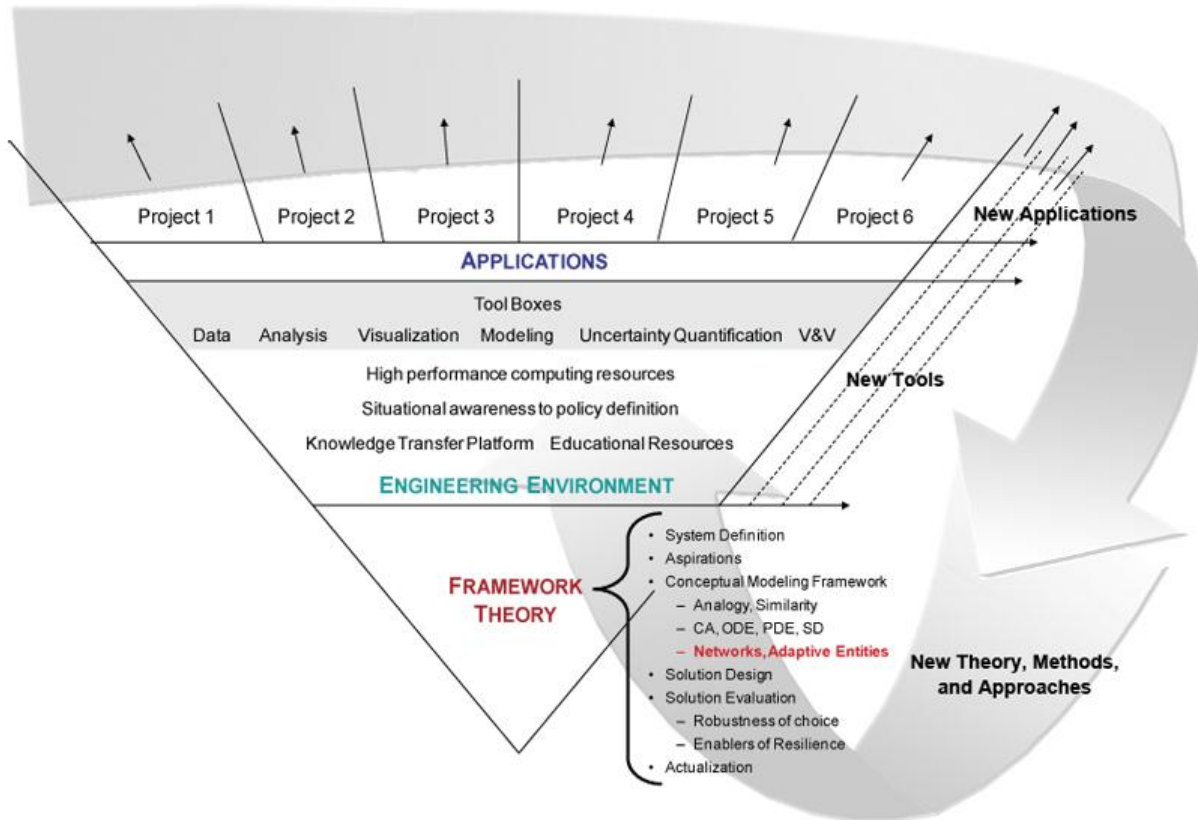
Project 1
Project 2
Project 3
Project 4
Project 5
Project 6
New Applications

APPLICATIONS

Tool Boxes
Data Analysis Visualization Modeling Uncertainty Quantification V&V

High performance computing resources
Situational awareness to policy definition
Knowledge Transfer Platform Educational Resources

New Tools

ENGINEERING ENVIRONMENT

FRAMEWORK THEORY

• System Definition
• Aspirations
• Conceptual Modeling Framework
– Analogy, Similarity
– CA, ODE, PDE, SD
– Networks, Adaptive Entities
• Solution Design
• Solution Evaluation
– Robustness of choice
– Enablers of Resilience
• Actualization

New Theory, Methods, and Approaches